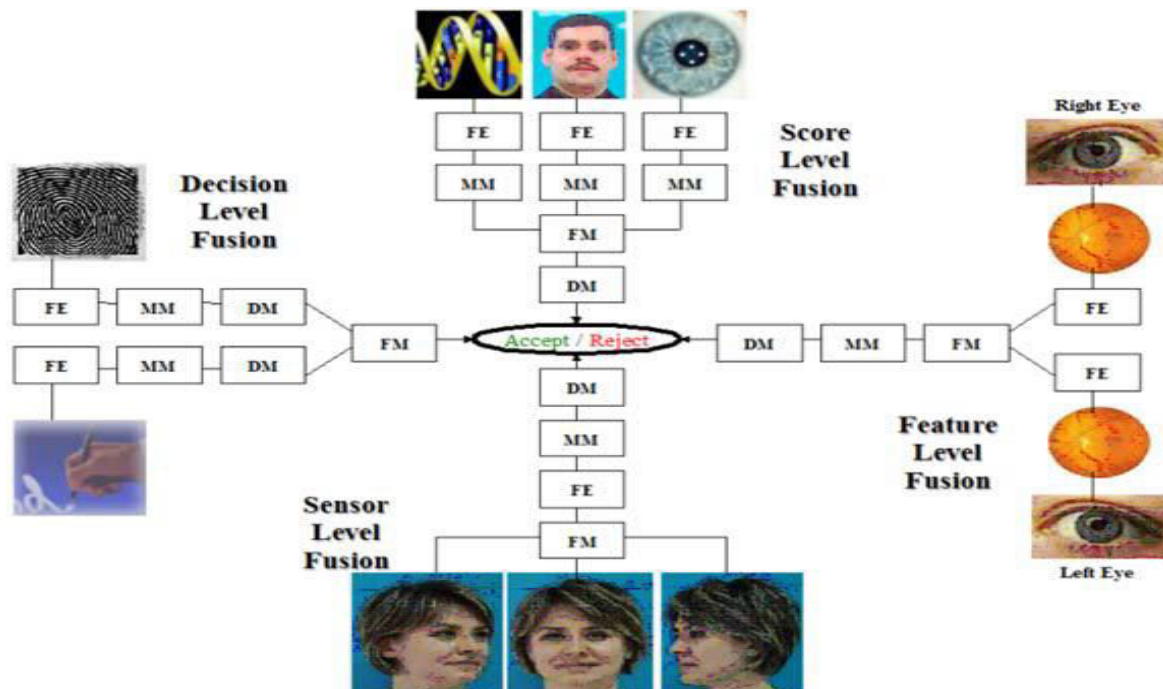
FE FE FE

MM MM MM

Score Level Fusion

FM

DM

Right Eye

Decision Level Fusion

FE MM DM

FE MM DM

FM

Accept / Reject

DM MM FM

FE

FE

DM

MM

FE

FM

Feature Level Fusion

Sensor Level Fusion

Left Eye